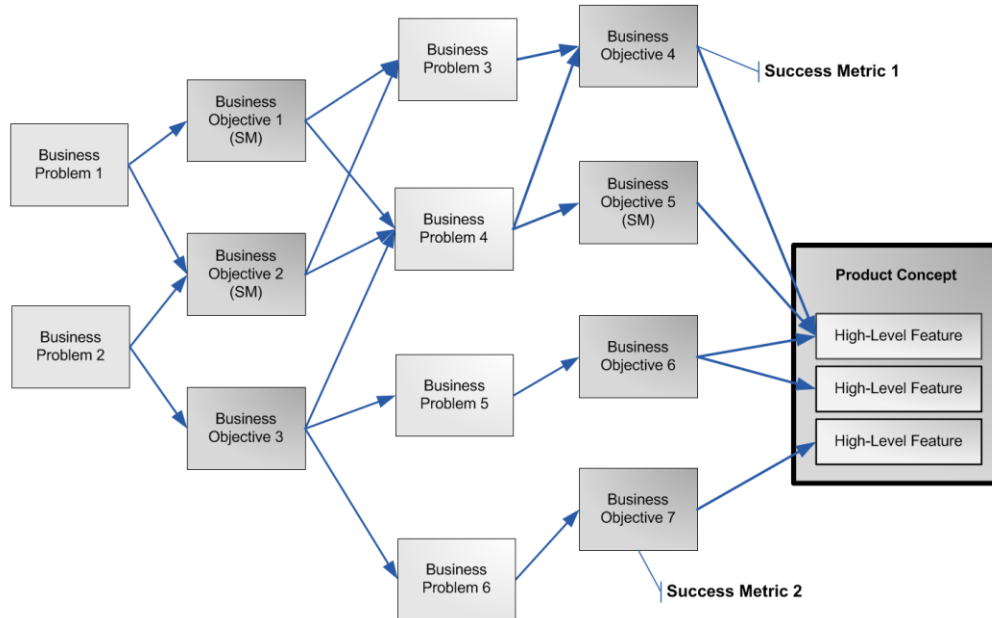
Business Problem 1

Business Problem 2

Business Objective 1 (SM)

Business Objective 2 (SM)

Business Objective 3

Business Problem 3

Business Problem 4

Business Problem 5

Business Problem 6

Business Objective 4

Success Metric 1

Business Objective 5 (SM)

Business Objective 6

Business Objective 7

Success Metric 2

Product Concept

High-Level Feature

High-Level Feature

High-Level Feature